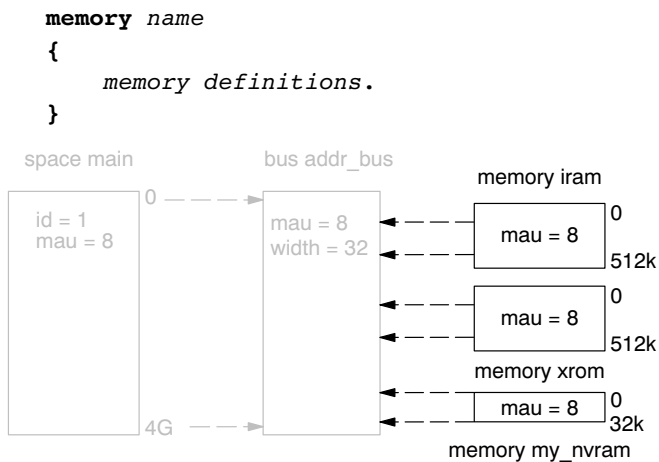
memory name
{
memory definitions.
}

space main

id = 1
mau = 8

0

4G

bus addr_bus

mau = 8
width = 32

memory iram

mau = 8

0

512k

mau = 8

0

512k

memory xrom

mau = 8

0

32k

memory my_nvram